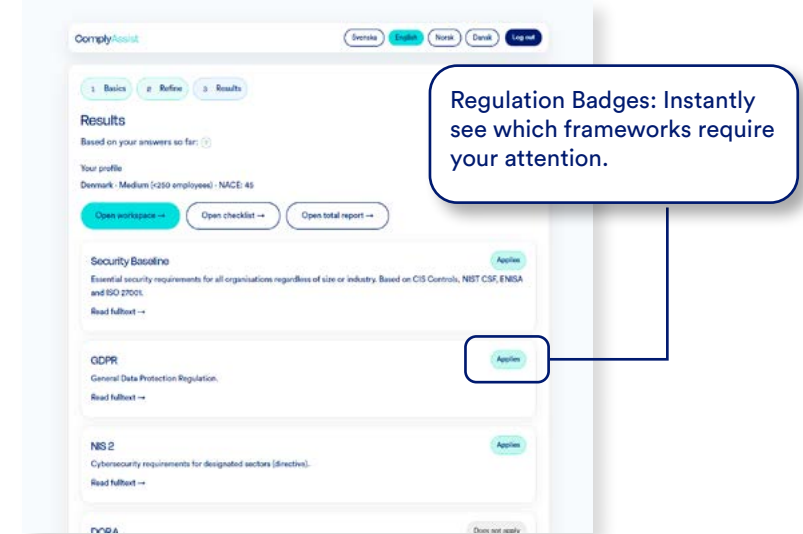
ComplyAssist

Svenska English Norsk Dansk Log out

1 Basics 2 Refine 3 Results

Results

Based on your answers so far: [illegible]

Your profile

Denmark · Medium (<250 employees) · NACE: 45

Open workspace → Open checklist → Open total report →

Regulation Badges: Instantly see which frameworks require your attention.

Security Baseline

Applies

Essential security requirements for all organisations regardless of size or industry. Based on CIS Controls, NIST CSF, ENISA and ISO 27001.

Read fulltext →

GDPR

Applies

General Data Protection Regulation.

Read fulltext →

NIS 2

Applies

Cybersecurity requirements for designated sectors (directive).

Read fulltext →

DORA

Does not apply